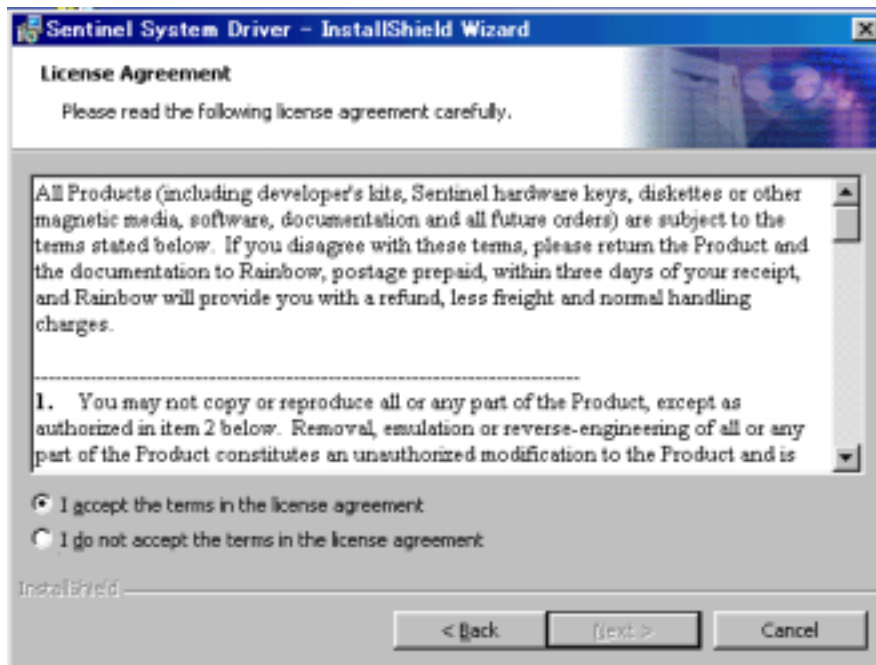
Sentinel System Driver - InstallShield Wizard

License Agreement

Please read the following license agreement carefully.

All Products (including developer's kits, Sentinel hardware keys, diskettes or other magnetic media, software, documentation and all future orders) are subject to the terms stated below. If you disagree with these terms, please return the Product and the documentation to Rainbow, postage prepaid, within three days of your receipt, and Rainbow will provide you with a refund, less freight and normal handling charges.

-----------------------------------------------------------------------

1. You may not copy or reproduce all or any part of the Product, except as authorized in item 2 below. Removal, emulation or reverse-engineering of all or any part of the Product constitutes an unauthorized modification to the Product and is

I accept the terms in the license agreement

I do not accept the terms in the license agreement

InstallShield

< Back

Next >

Cancel